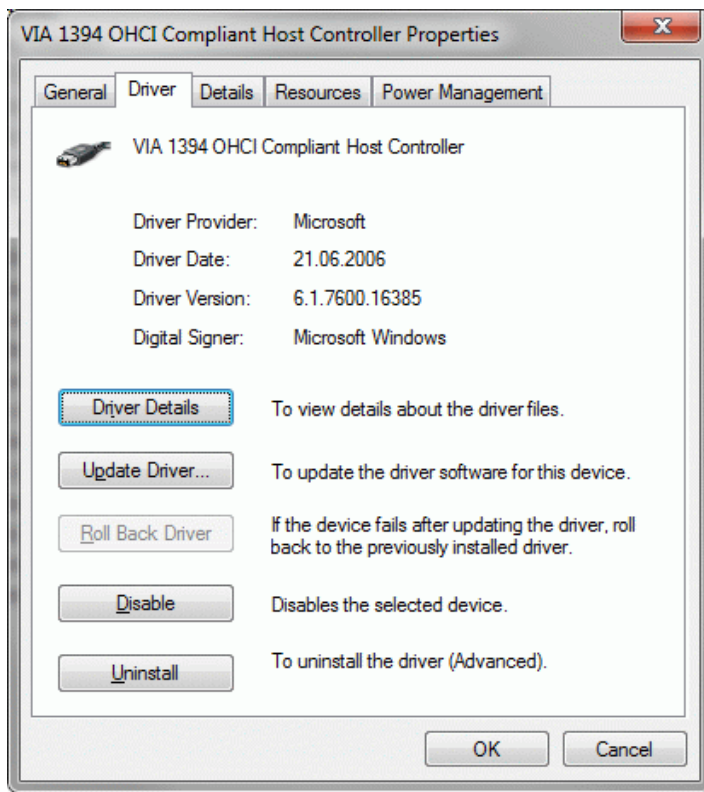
VIA 1394 OHCI Compliant Host Controller Properties

General Driver Details Resources Power Management

VIA 1394 OHCI Compliant Host Controller

Driver Provider: Microsoft

Driver Date: 21.06.2006

Driver Version: 6.1.7600.16385

Digital Signer: Microsoft Windows

Driver Details To view details about the driver files.

Update Driver... To update the driver software for this device.

Roll Back Driver If the device fails after updating the driver, roll back to the previously installed driver.

Disable Disables the selected device.

Uninstall To uninstall the driver (Advanced).

OK Cancel